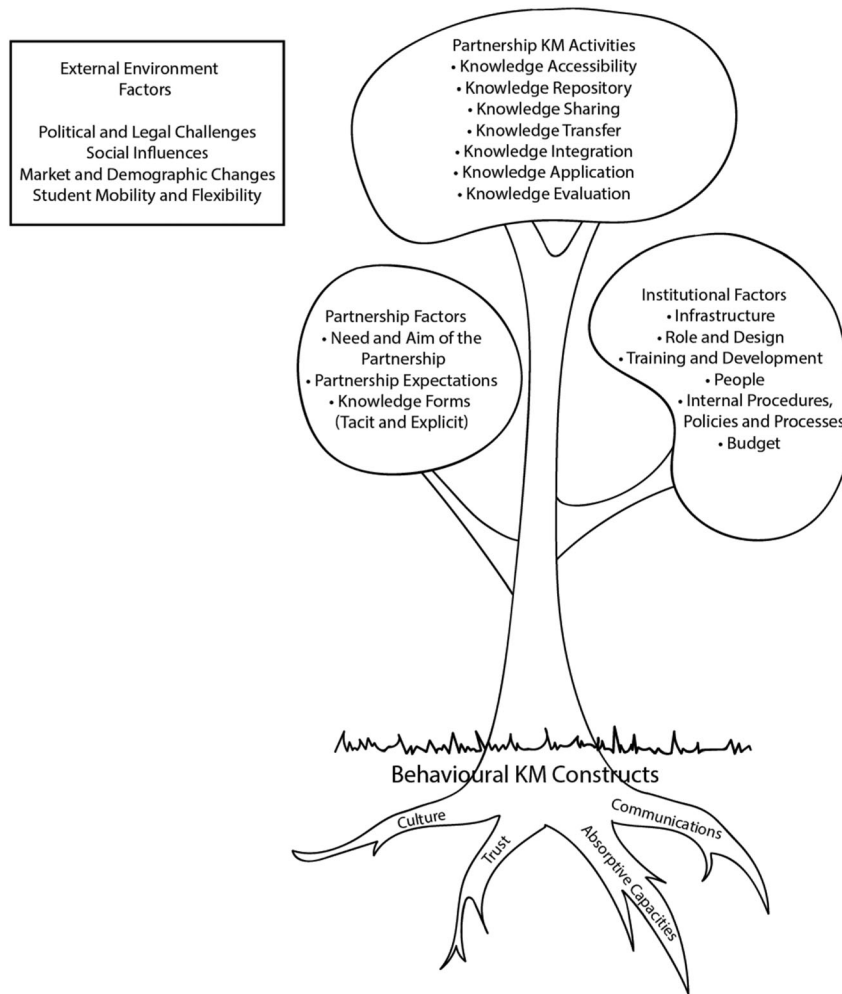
External Environment Factors

Political and Legal Challenges
Social Influences
Market and Demographic Changes
Student Mobility and Flexibility

Partnership KM Activities
• Knowledge Accessibility
• Knowledge Repository
• Knowledge Sharing
• Knowledge Transfer
• Knowledge Integration
• Knowledge Application
• Knowledge Evaluation

Partnership Factors
• Need and Aim of the Partnership
• Partnership Expectations
• Knowledge Forms (Tacit and Explicit)

Institutional Factors
• Infrastructure
• Role and Design
• Training and Development
• People
• Internal Procedures, Policies and Processes
• Budget

Behavioural KM Constructs

Culture
Trust
Absorptive Capacities
Communications